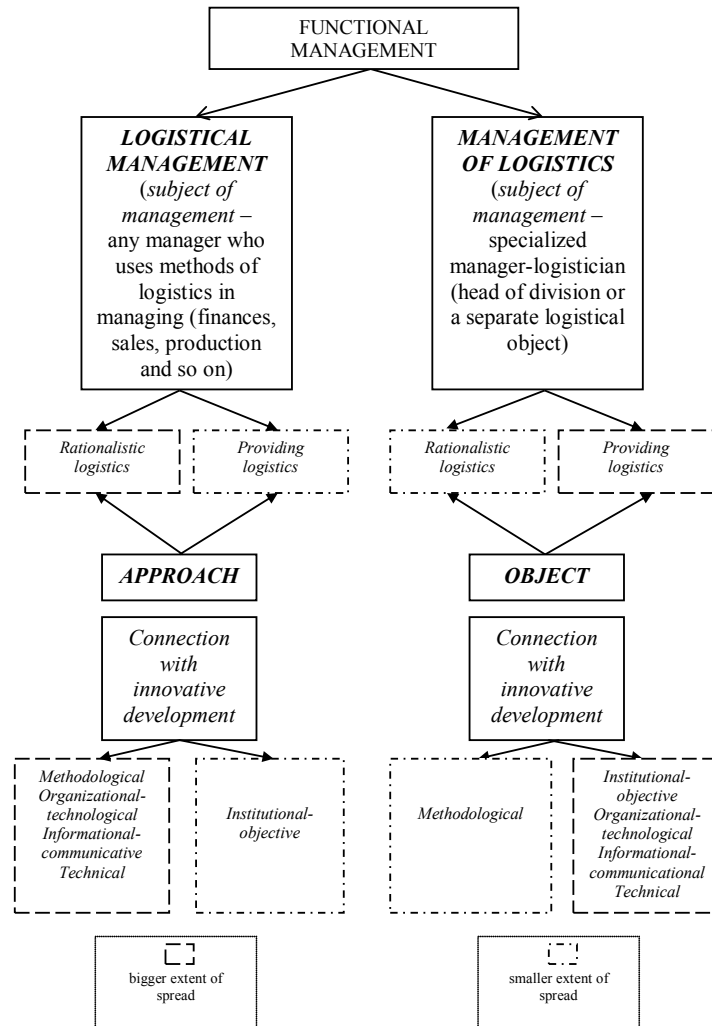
FUNCTIONAL MANAGEMENT

LOGISTICAL MANAGEMENT (subject of management – any manager who uses methods of logistics in managing (finances, sales, production and so on)

MANAGEMENT OF LOGISTICS (subject of management – specialized manager-logistician (head of division or a separate logistical object)

Rationalistic logistics

Providing logistics

Rationalistic logistics

Providing logistics

APPROACH

OBJECT

Connection with innovative development

Connection with innovative development

Methodological Organizational-technological Informational-communicative Technical

Institutional-objective

Methodological

Institutional-objective Organizational-technological Informational-communicational Technical

bigger extent of spread

smaller extent of spread